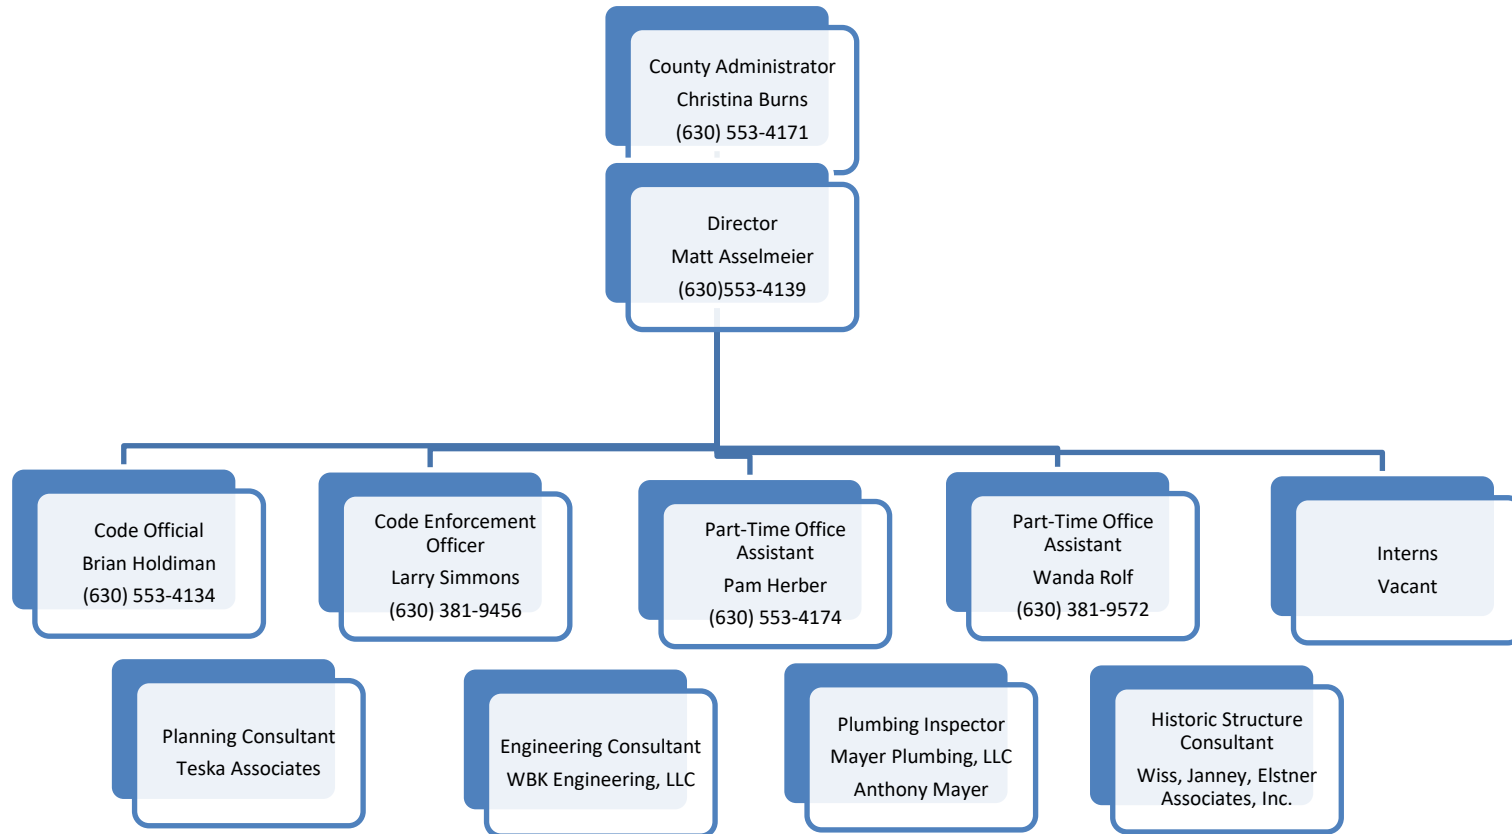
County Administrator
Christina Burns
(630) 553-4171

Director
Matt Asselmeier
(630)553-4139

Code Official
Brian Holdiman
(630) 553-4134

Code Enforcement Officer
Larry Simmons
(630) 381-9456

Part-Time Office Assistant
Pam Herber
(630) 553-4174

Part-Time Office Assistant
Wanda Rolf
(630) 381-9572

Interns
Vacant

Planning Consultant
Teska Associates

Engineering Consultant
WBK Engineering, LLC

Plumbing Inspector
Mayer Plumbing, LLC
Anthony Mayer

Historic Structure Consultant
Wiss, Janney, Elstner Associates, Inc.